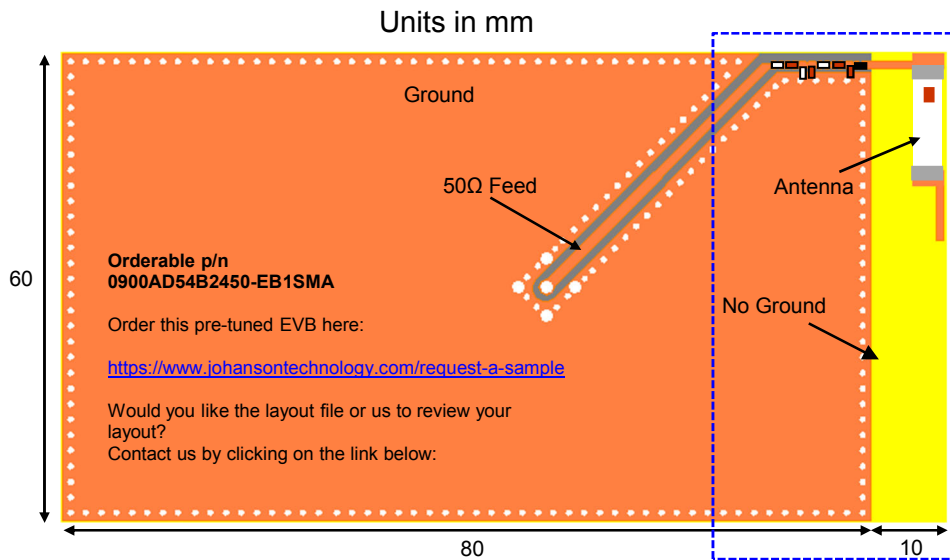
Units in mm

Ground

50Ω Feed

Antenna

Orderable p/n
0900AD54B2450-EB1SMA

Order this pre-tuned EVB here:

https://www.johansontechnology.com/request-a-sample

Would you like the layout file or us to review your layout?
Contact us by clicking on the link below:

No Ground

60

80

10